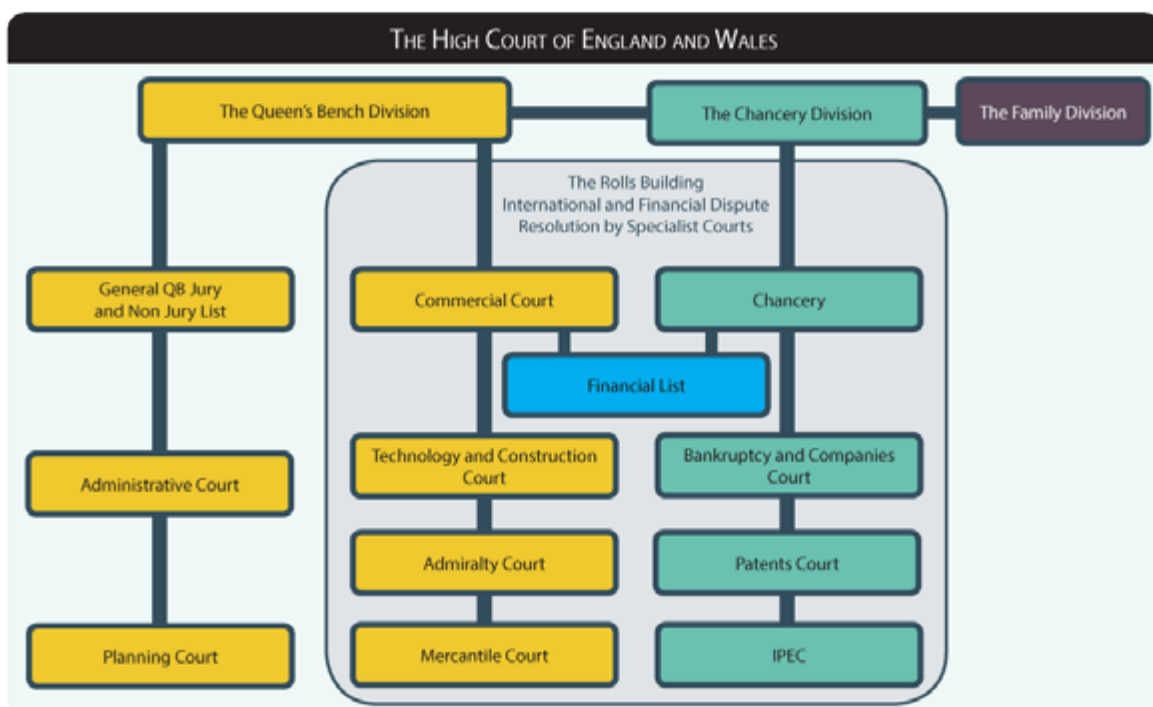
THE HIGH COURT OF ENGLAND AND WALES

The Queen's Bench Division

The Chancery Division

The Family Division

The Rolls Building
International and Financial Dispute Resolution by Specialist Courts

General QB Jury and Non Jury List

Commercial Court

Chancery

Financial List

Administrative Court

Technology and Construction Court

Bankruptcy and Companies Court

Admiralty Court

Patents Court

Planning Court

Mercantile Court

IPEC